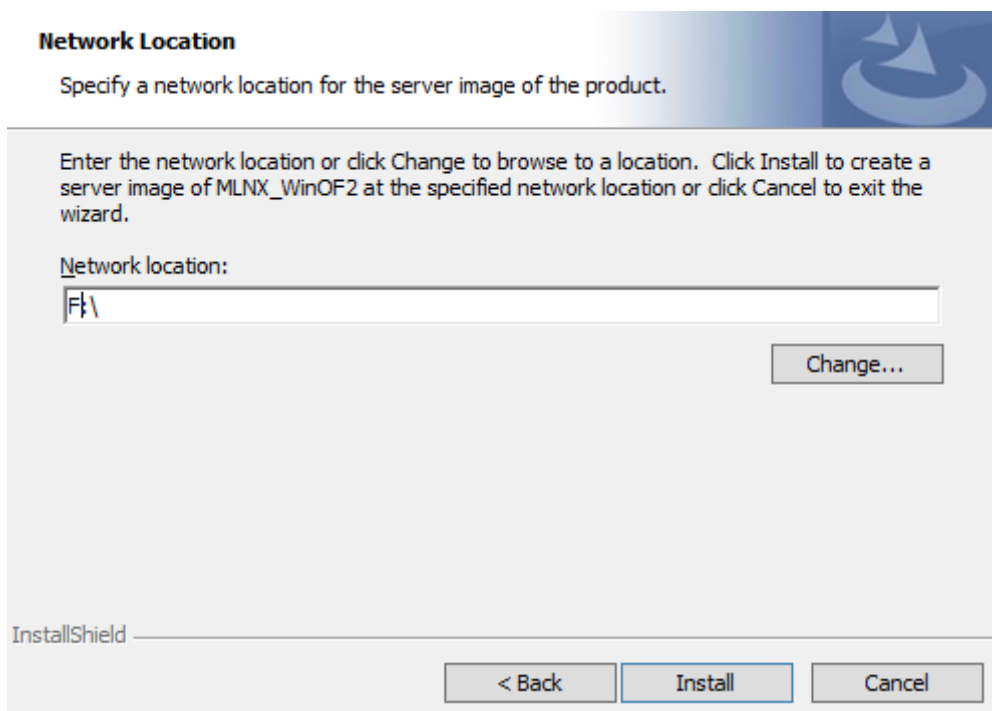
Network Location

Specify a network location for the server image of the product.

Enter the network location or click Change to browse to a location. Click Install to create a server image of MLNX_WinOF2 at the specified network location or click Cancel to exit the wizard.

Network location:

F:\

Change...

InstallShield

< Back

Install

Cancel